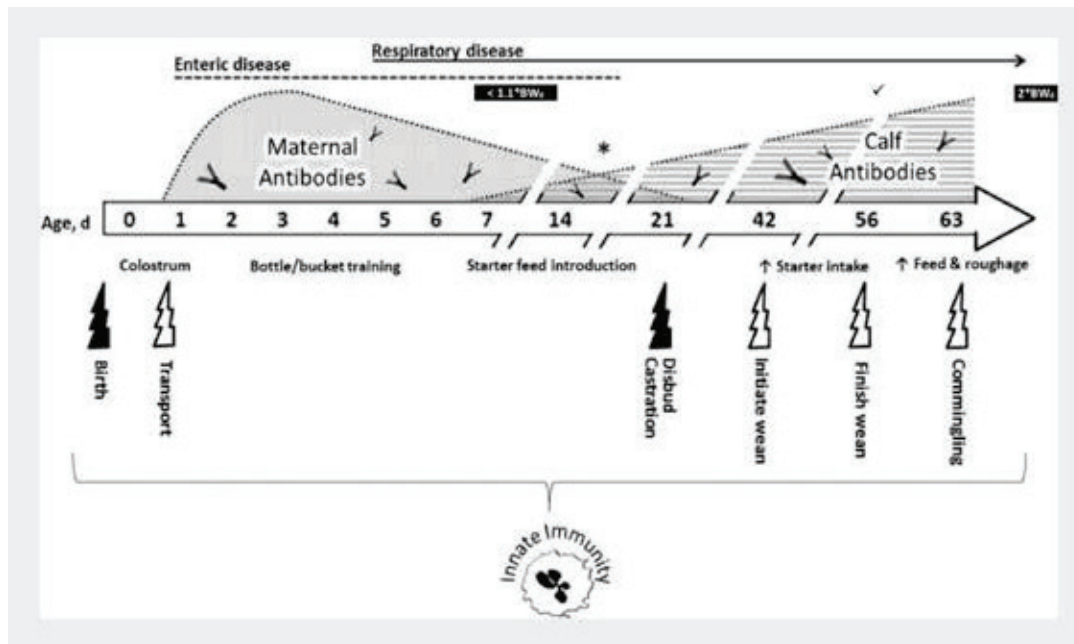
Respiratory disease

Enteric disease

< 1.1*BW₀

2*BW₀

Maternal Antibodies

*

Calf Antibodies

Age, d 0 1 2 3 4 5 6 7 14 21 42 56 63

Colostrum

Bottle/bucket training

Starter feed introduction

↑ Starter intake

↑ Feed & roughage

Birth

Transport

Disbud Castration

Initiate wean

Finish wean

Commingling

Innate Immunity